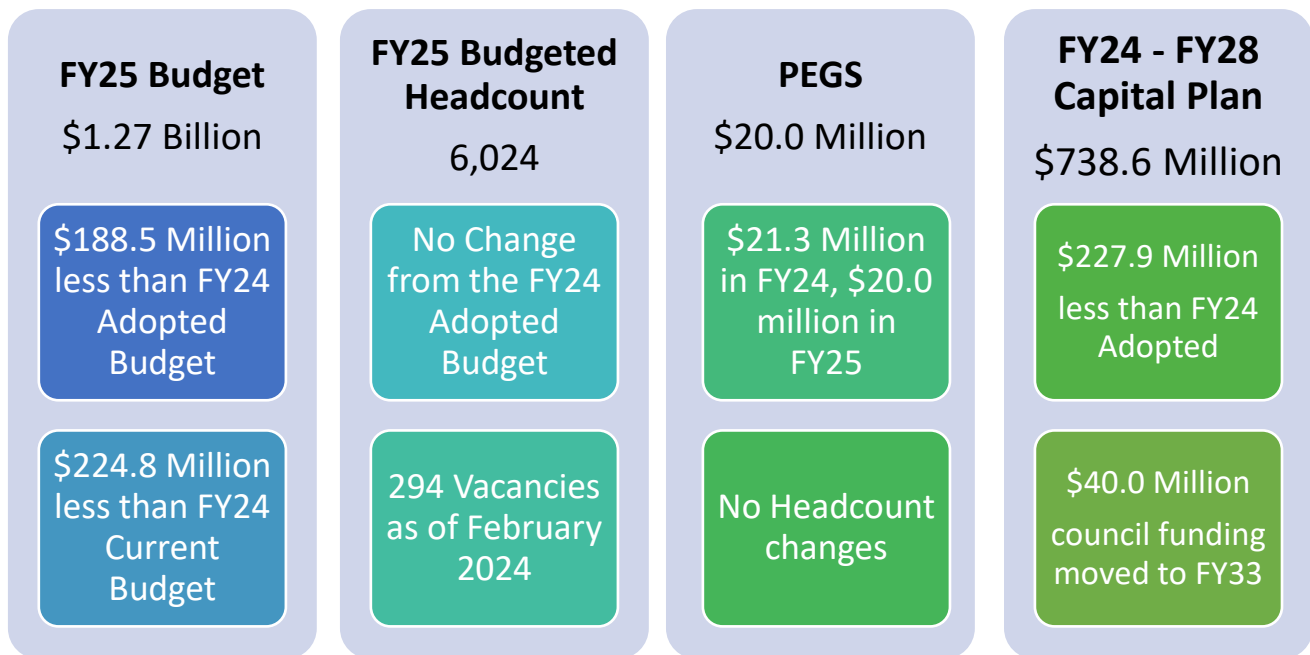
FY25 Budget

$1.27 Billion

$188.5 Million less than FY24 Adopted Budget

$224.8 Million less than FY24 Current Budget

FY25 Budgeted Headcount

6,024

No Change from the FY24 Adopted Budget

294 Vacancies as of February 2024

PEGS

$20.0 Million

$21.3 Million in FY24, $20.0 million in FY25

No Headcount changes

FY24 - FY28 Capital Plan

$738.6 Million

$227.9 Million less than FY24 Adopted

$40.0 Million council funding moved to FY33